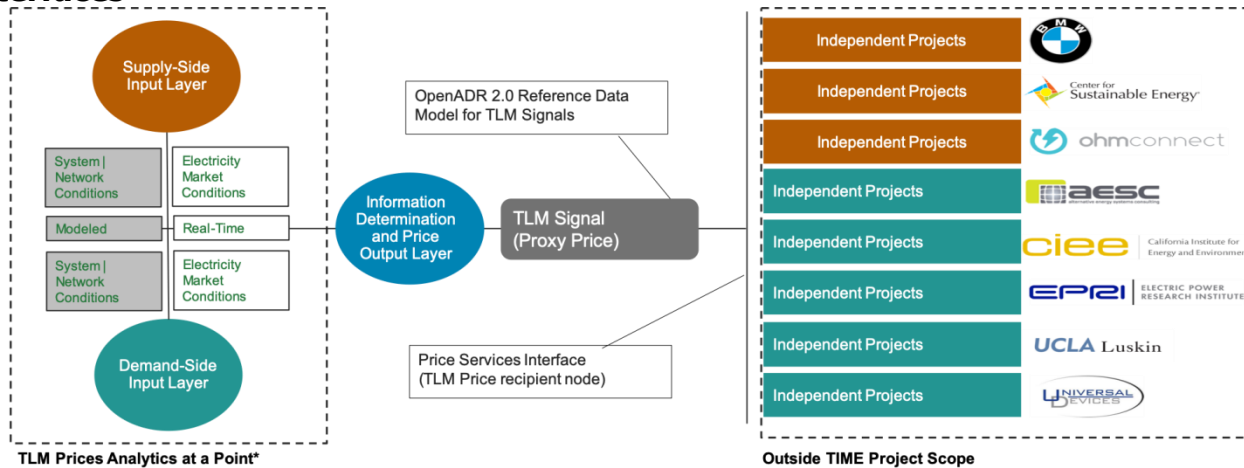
Supply-Side Input Layer

System | Network Conditions

Electricity Market Conditions

Modeled

Real-Time

System | Network Conditions

Electricity Market Conditions

Demand-Side Input Layer

TLM Prices Analytics at a Point*

Information Determination and Price Output Layer

OpenADR 2.0 Reference Data Model for TLM Signals

TLM Signal (Proxy Price)

Price Services Interface (TLM Price recipient node)

Independent Projects

BMW

Independent Projects

Center for Sustainable Energy

Independent Projects

ohmconnect

Independent Projects

aesc alternative energy systems consulting

Independent Projects

ciee California Institute for Energy and Environmen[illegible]

Independent Projects

EPRI ELECTRIC POWER RESEARCH INSTITUTE

Independent Projects

UCLA Luskin

Independent Projects

UNIVERSAL DEVICES

Outside TIME Project Scope